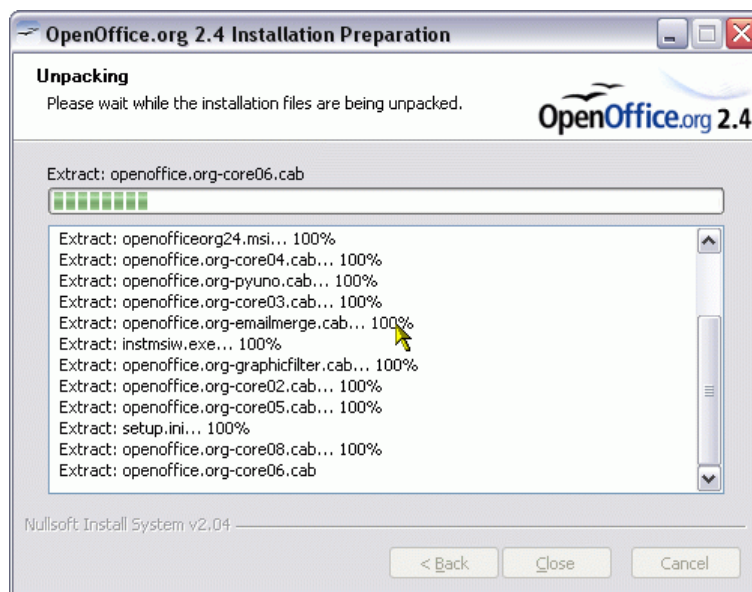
OpenOffice.org 2.4 Installation Preparation

Unpacking
Please wait while the installation files are being unpacked.

OpenOffice.org 2.4

Extract: openoffice.org-core06.cab

Extract: openofficeorg24.msi... 100%
Extract: openoffice.org-core04.cab... 100%
Extract: openoffice.org-pyuno.cab... 100%
Extract: openoffice.org-core03.cab... 100%
Extract: openoffice.org-emailmerge.cab... 100%
Extract: instmsiw.exe... 100%
Extract: openoffice.org-graphicfilter.cab... 100%
Extract: openoffice.org-core02.cab... 100%
Extract: openoffice.org-core05.cab... 100%
Extract: setup.ini... 100%
Extract: openoffice.org-core08.cab... 100%
Extract: openoffice.org-core06.cab

Nullsoft Install System v2.04

< Back Close Cancel